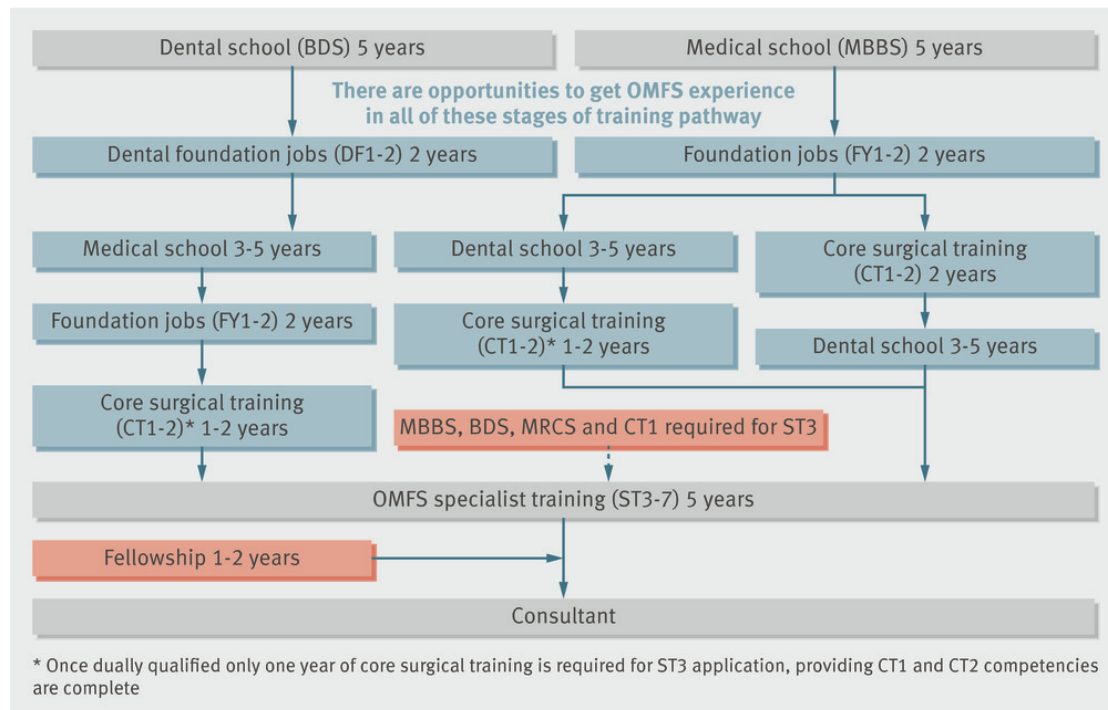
Dental school (BDS) 5 years

Medical school (MBBS) 5 years

There are opportunities to get OMFS experience in all of these stages of training pathway

Dental foundation jobs (DF1-2) 2 years

Foundation jobs (FY1-2) 2 years

Medical school 3-5 years

Dental school 3-5 years

Core surgical training (CT1-2) 2 years

Foundation jobs (FY1-2) 2 years

Core surgical training (CT1-2)* 1-2 years

Dental school 3-5 years

Core surgical training (CT1-2)* 1-2 years

MBBS, BDS, MRCS and CT1 required for ST3

OMFS specialist training (ST3-7) 5 years

Fellowship 1-2 years

Consultant

* Once dually qualified only one year of core surgical training is required for ST3 application, providing CT1 and CT2 competencies are complete